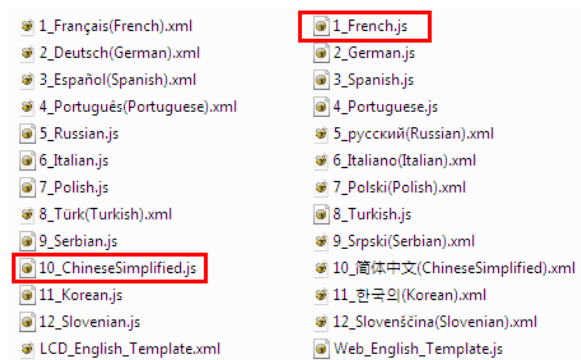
1_Français(French).xml
2_Deutsch(German).xml
3_Español(Spanish).xml
4_Português(Portuguese).xml
5_Russian.js
6_Italian.js
7_Polish.js
8_Türk(Turkish).xml
9_Serbian.js
10_ChineseSimplified.js
11_Korean.js
12_Slovenian.js
LCD_English_Template.xml

1_French.js
2_German.js
3_Spanish.js
4_Portuguese.js
5_русский(Russian).xml
6_Italiano(Italian).xml
7_Polski(Polish).xml
8_Turkish.js
9_Srpski(Serbian).xml
10_简体中文(ChineseSimplified).xml
11_한국의(Korean).xml
12_Slovenščina(Slovenian).xml
Web_English_Template.js